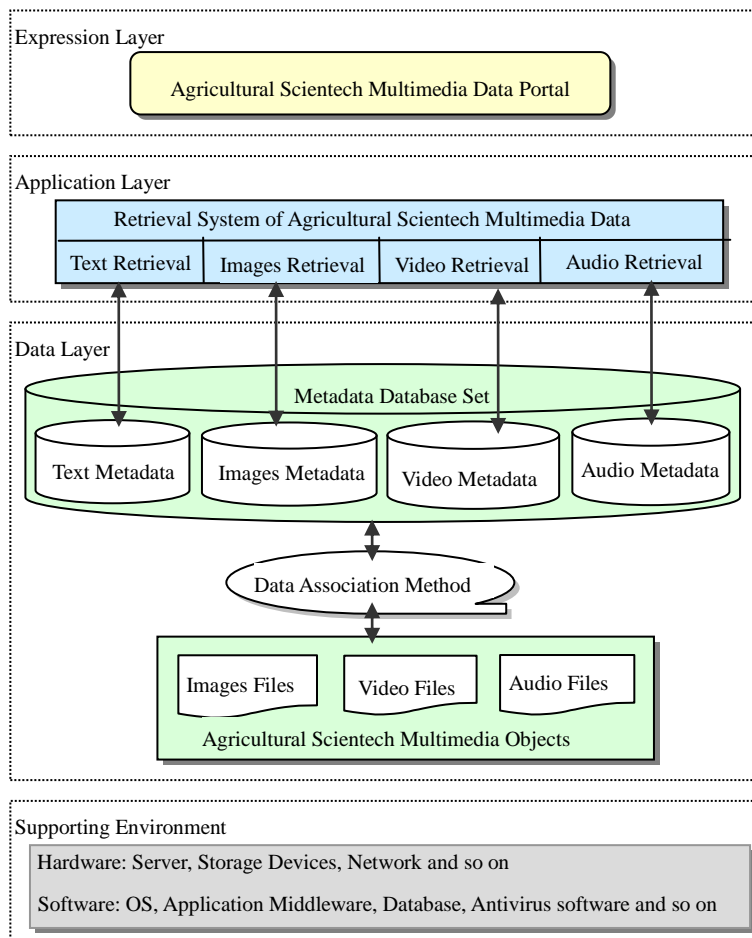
Expression Layer

Agricultural Scientech Multimedia Data Portal

Application Layer

Retrieval System of Agricultural Scientech Multimedia Data

Text Retrieval

Images Retrieval

Video Retrieval

Audio Retrieval

Data Layer

Metadata Database Set

Text Metadata

Images Metadata

Video Metadata

Audio Metadata

Data Association Method

Images Files

Video Files

Audio Files

Agricultural Scientech Multimedia Objects

Supporting Environment

Hardware: Server, Storage Devices, Network and so on

Software: OS, Application Middleware, Database, Antivirus software and so on